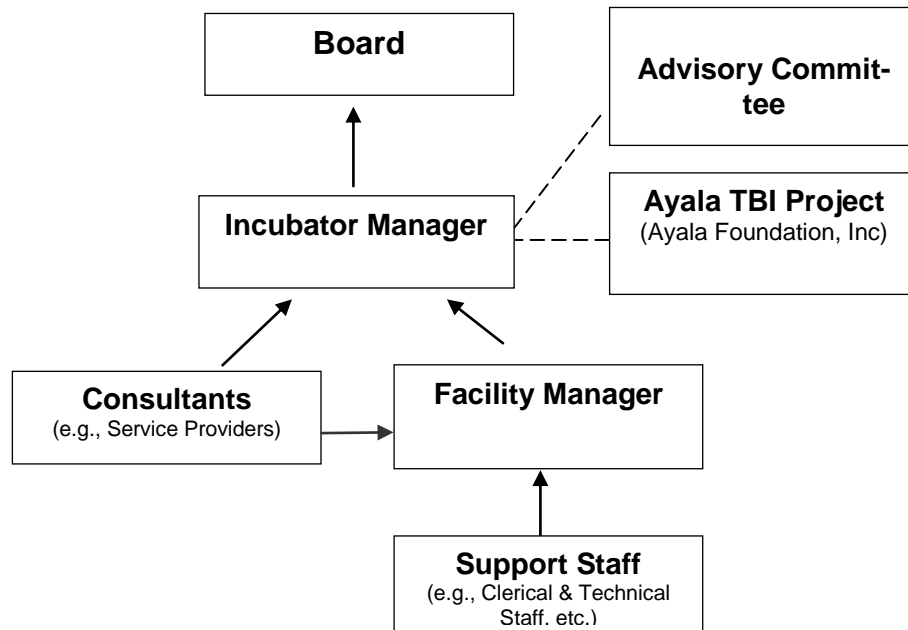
Board

Advisory Committee

Incubator Manager

Ayala TBI Project
(Ayala Foundation, Inc)

Consultants
(e.g., Service Providers)

Facility Manager

Support Staff
(e.g., Clerical & Technical Staff, etc.)